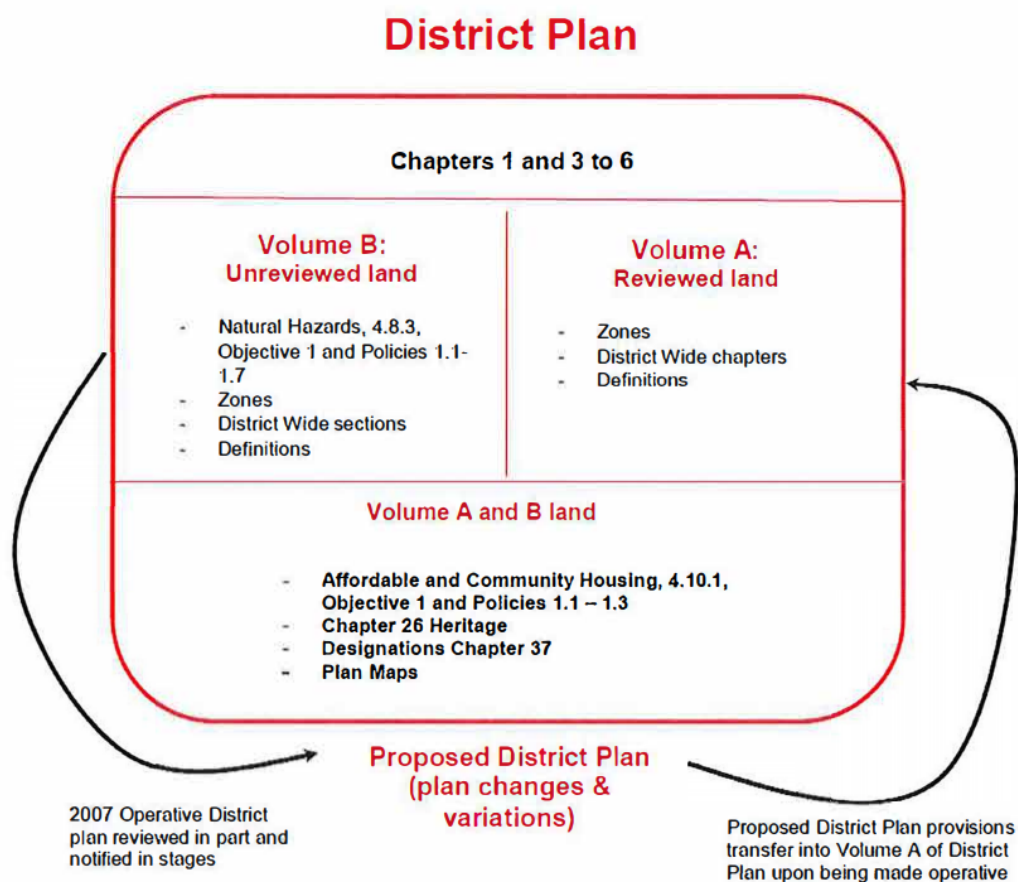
District Plan

Chapters 1 and 3 to 6

Volume B:
Unreviewed land

- Natural Hazards, 4.8.3, Objective 1 and Policies 1.1-1.7
- Zones
- District Wide sections
- Definitions

Volume A:
Reviewed land

- Zones
- District Wide chapters
- Definitions

Volume A and B land

- Affordable and Community Housing, 4.10.1, Objective 1 and Policies 1.1 – 1.3
- Chapter 26 Heritage
- Designations Chapter 37
- Plan Maps

Proposed District Plan
(plan changes & variations)

2007 Operative District plan reviewed in part and notified in stages

Proposed District Plan provisions transfer into Volume A of District Plan upon being made operative